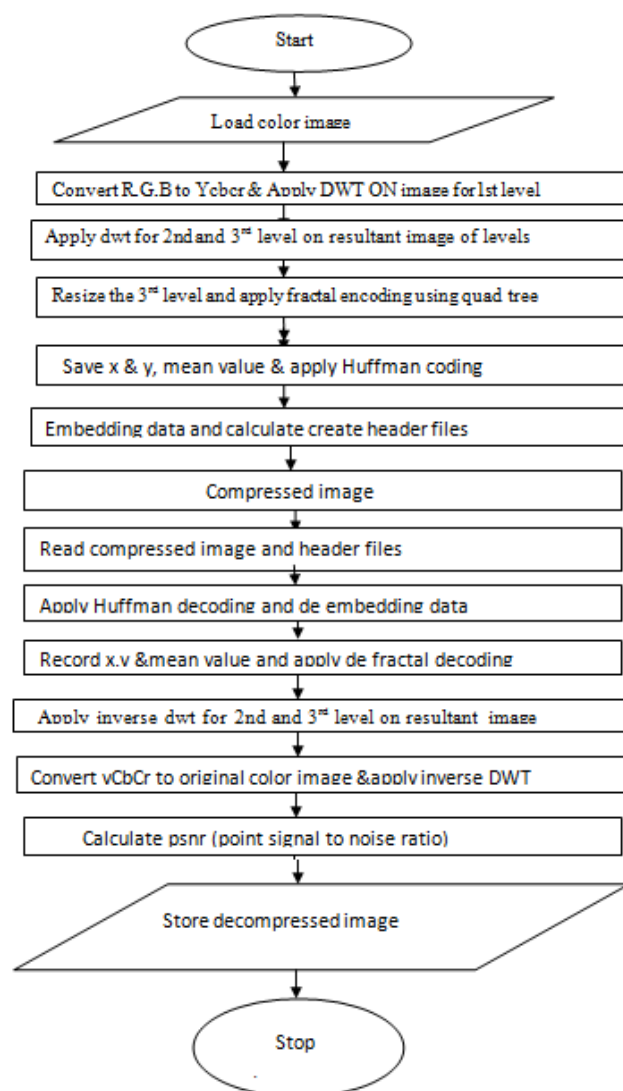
Start

Load color image

Convert R.G.B to Ycbcr & Apply DWT ON image for 1st level

Apply dwt for 2nd and 3rd level on resultant image of levels

Resize the 3rd level and apply fractal encoding using quad tree

Save x & y, mean value & apply Huffman coding

Embedding data and calculate create header files

Compressed image

Read compressed image and header files

Apply Huffman decoding and de embedding data

Record x,y &mean value and apply de fractal decoding

Apply inverse dwt for 2nd and 3rd level on resultant image

Convert yCbCr to original color image &apply inverse DWT

Calculate psnr (point signal to noise ratio)

Store decompressed image

Stop